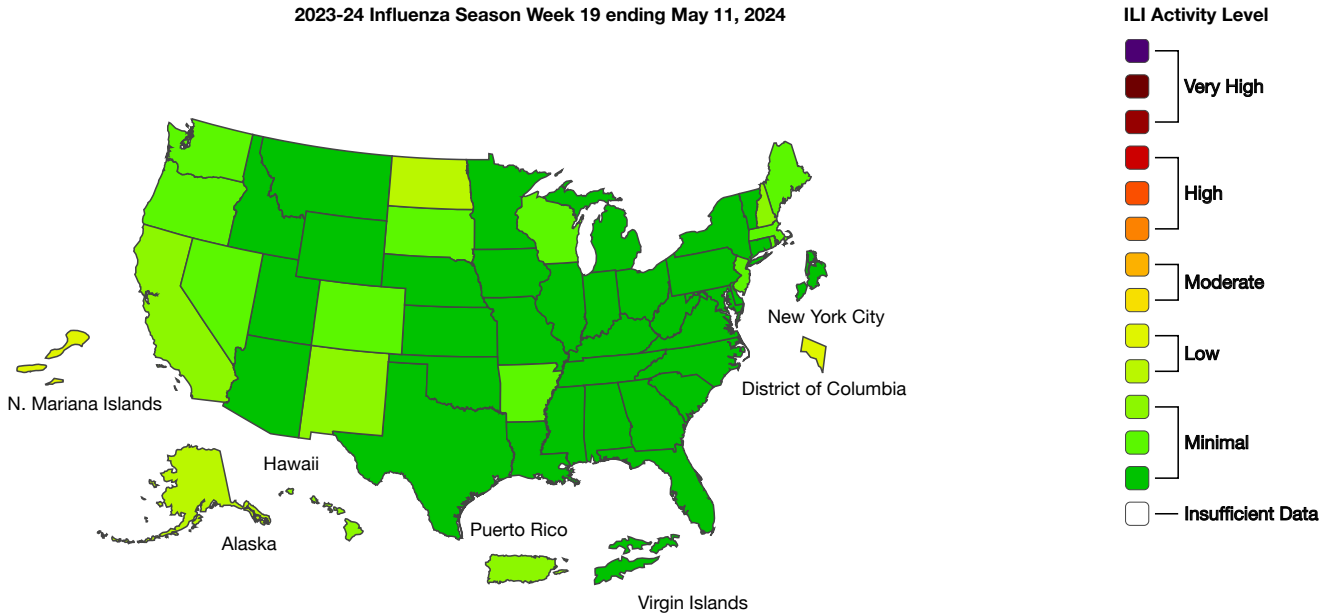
2023-24 Influenza Season Week 19 ending May 11, 2024

New York City

District of Columbia

N. Mariana Islands

Hawaii

Alaska

Puerto Rico

Virgin Islands

ILI Activity Level

Very High

High

Moderate

Low

Minimal

Insufficient Data